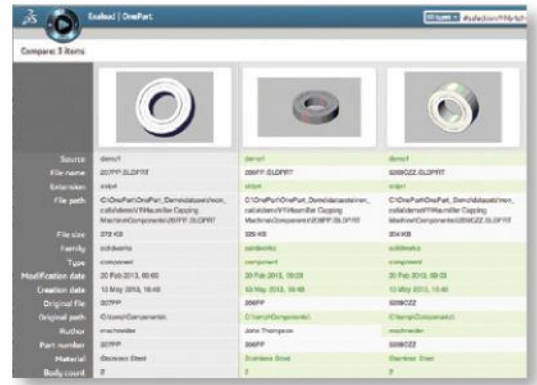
Exalead | OnePart

All types ▾ #selection:fffb1b1

Compare: 3 items

| | | | |
|---|---|---|---|
| Source | demo1 | demo1 | demo1 |
| File name | 207PP.SLDPRT | 206PP.SLDPRT | 6208ZZ.SLDPRT |
| Extension | sldprt | sldprt | sldprt |
| File path | C:\OnePart\OnePart_Demo\datasets\non_cad\demo1\Ytitaniller Capping Machine\Components\207PP.SLDPRT | C:\OnePart\OnePart_Demo\datasets\non_cad\demo1\Ytitaniller Capping Machine\Components\206PP.SLDPRT | C:\OnePart\OnePart_Demo\datasets\non_cad\demo1\Ytitaniller Capping Machine\Components\6208ZZ.SLDPRT |
| File size | 372 KB | 325 KB | 354 KB |
| Family | solidworks | solidworks | solidworks |
| Type | component | component | component |
| Modification date | 20 Feb 2013, 09:03 | 20 Feb 2013, 09:03 | 20 Feb 2013, 09:03 |
| Creation date | 13 May 2013, 16:48 | 13 May 2013, 16:48 | 13 May 2013, 16:48 |
| Original file | 207PP | 206PP | 6208ZZ |
| Original path | C:\temp\Components\ | C:\temp\Components\ | C:\temp\Components\ |
| Author | machnsider | John Thompson | machnsider |
| Part number | 207PP | 206PP | 6208ZZ |
| Material | Stainless Steel | Stainless Steel | Stainless Steel |
| Body count | 2 | 2 | 2 |